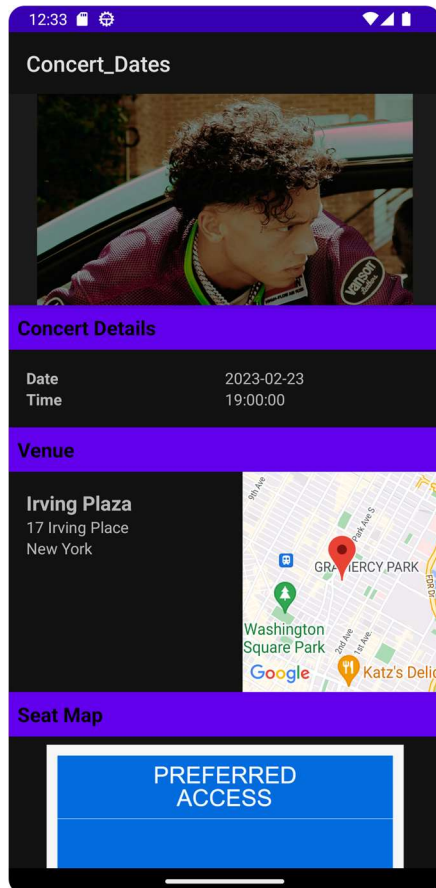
12:33

Concert_Dates

Vanson

Concert Details

Date 2023-02-23
Time 19:00:00

Venue

Irving Plaza
17 Irving Place
New York

9th Ave
Park Ave S
GRAMERCY PARK
Washington Square Park
2nd Ave
1st Ave
FDR Dr
Google
Katz's Delic

Seat Map

PREFERRED ACCESS